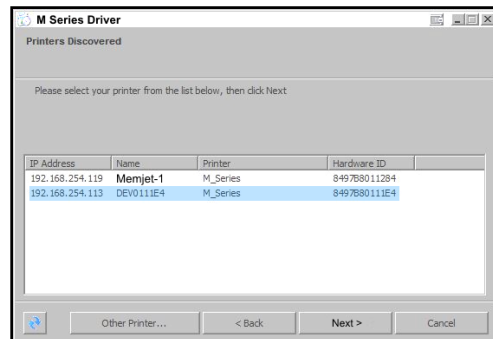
M Series Driver

Printers Discovered

Please select your printer from the list below, then click Next

| IP Address | Name | Printer | Hardware ID |
|---|---|---|---|
| 192.168.254.119 | Memjet-1 | M_Series | 8497B8011284 |
| 192.168.254.113 | DEV0111E4 | M_Series | 8497B80111E4 |

Other Printer...

< Back

Next >

Cancel